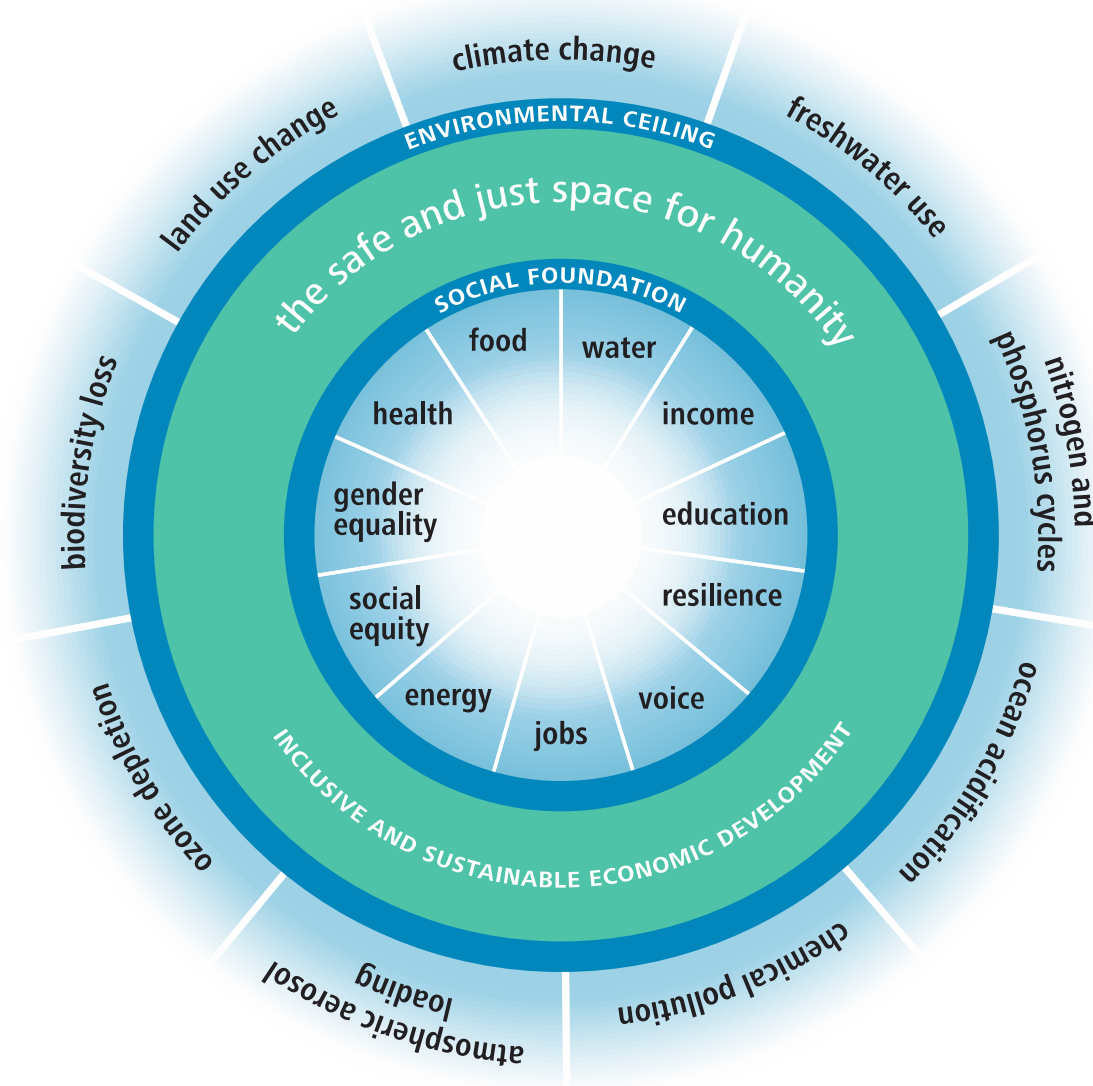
climate change

freshwater use

nitrogen and phosphorus cycles

ocean acidification

chemical pollution

atmospheric aerosol loading

ozone depletion

biodiversity loss

land use change

ENVIRONMENTAL CEILING

the safe and just space for humanity

SOCIAL FOUNDATION

food

water

income

education

resilience

voice

jobs

energy

social equity

gender equality

health

INCLUSIVE AND SUSTAINABLE ECONOMIC DEVELOPMENT